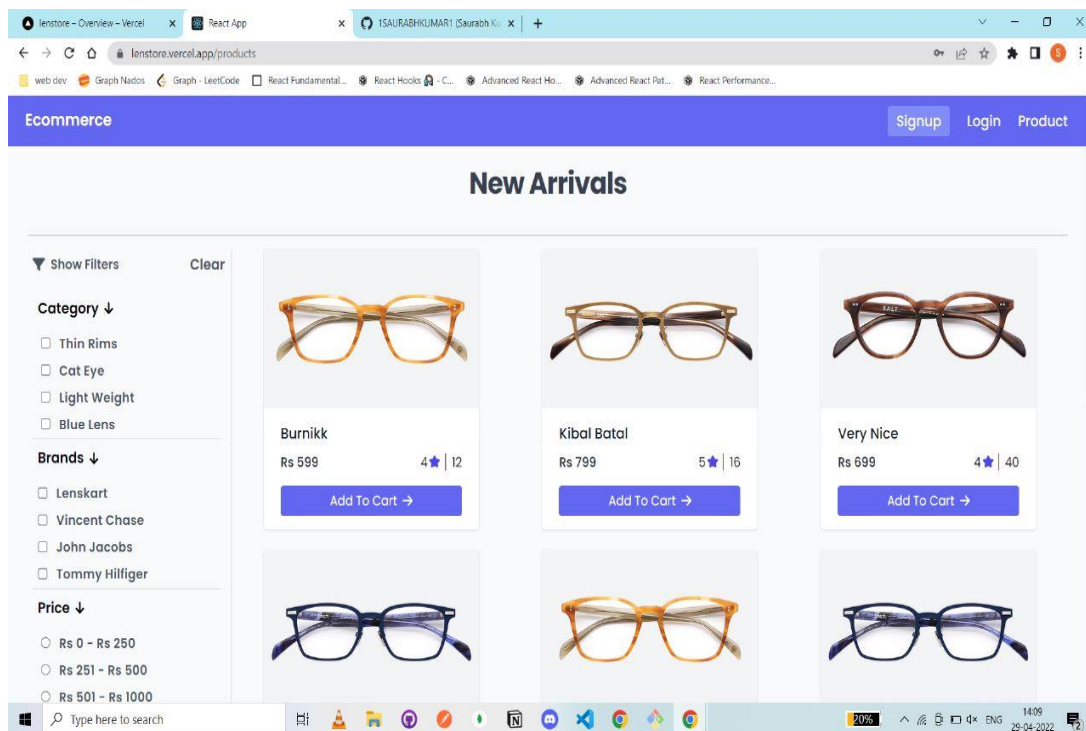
lenstore – Overview – Vercel × React App × 1SAURABHKUMAR1 (Saurabh Ku × +

lenstore.vercel.app/products

web dev Graph Nados Graph - LeetCode React Fundamental... React Hooks - C... Advanced React Ho... Advanced React Pat... React Performance...

Ecommerce

Signup Login Product

New Arrivals

Show Filters Clear

Category ↓

Thin Rims
Cat Eye
Light Weight
Blue Lens

Brands ↓

Lenskart
Vincent Chase
John Jacobs
Tommy Hilfiger

Price ↓

Rs 0 - Rs 250
Rs 251 - Rs 500
Rs 501 - Rs 1000

Burnikk
Rs 599 4★ | 12
Add To Cart →

Kibal Batal
Rs 799 5★ | 16
Add To Cart →

Very Nice
Rs 699 4★ | 40
Add To Cart →

Type here to search

20%

ENG 14:09 29-04-2022